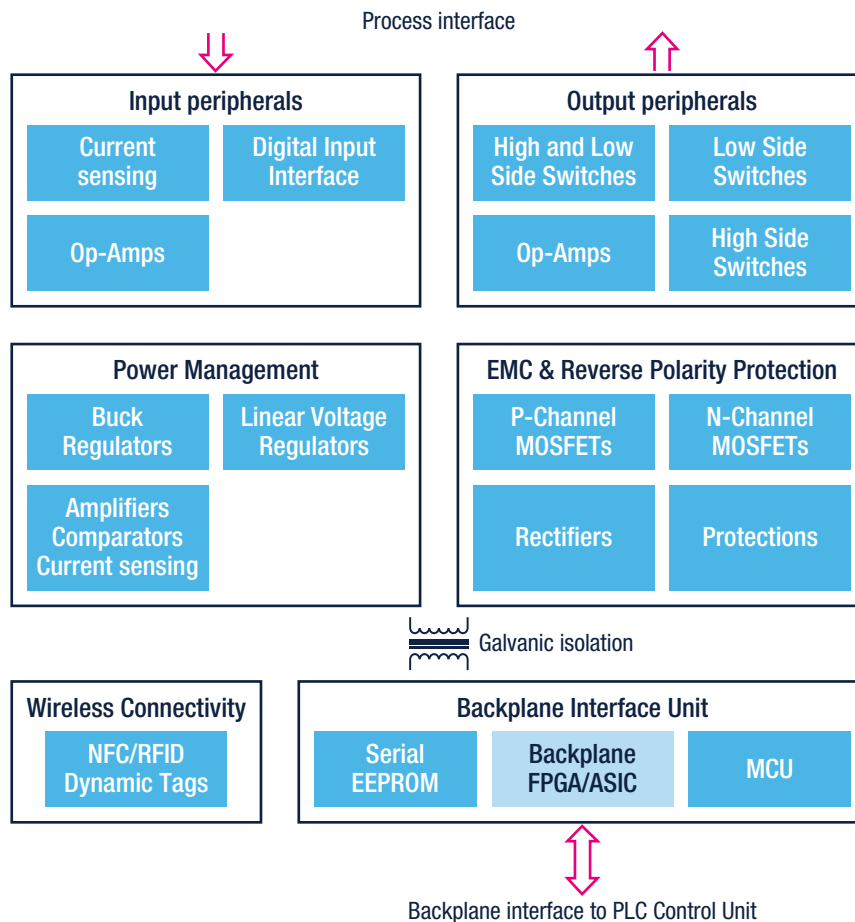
Process interface

Input peripherals

Current sensing

Digital Input Interface

Op-Amps

Output peripherals

High and Low Side Switches

Low Side Switches

Op-Amps

High Side Switches

Power Management

Buck Regulators

Linear Voltage Regulators

Amplifiers Comparators Current sensing

EMC & Reverse Polarity Protection

P-Channel MOSFETs

N-Channel MOSFETs

Rectifiers

Protections

Galvanic isolation

Wireless Connectivity

NFC/RFID Dynamic Tags

Backplane Interface Unit

Serial EEPROM

Backplane FPGA/ASIC

MCU

Backplane interface to PLC Control Unit